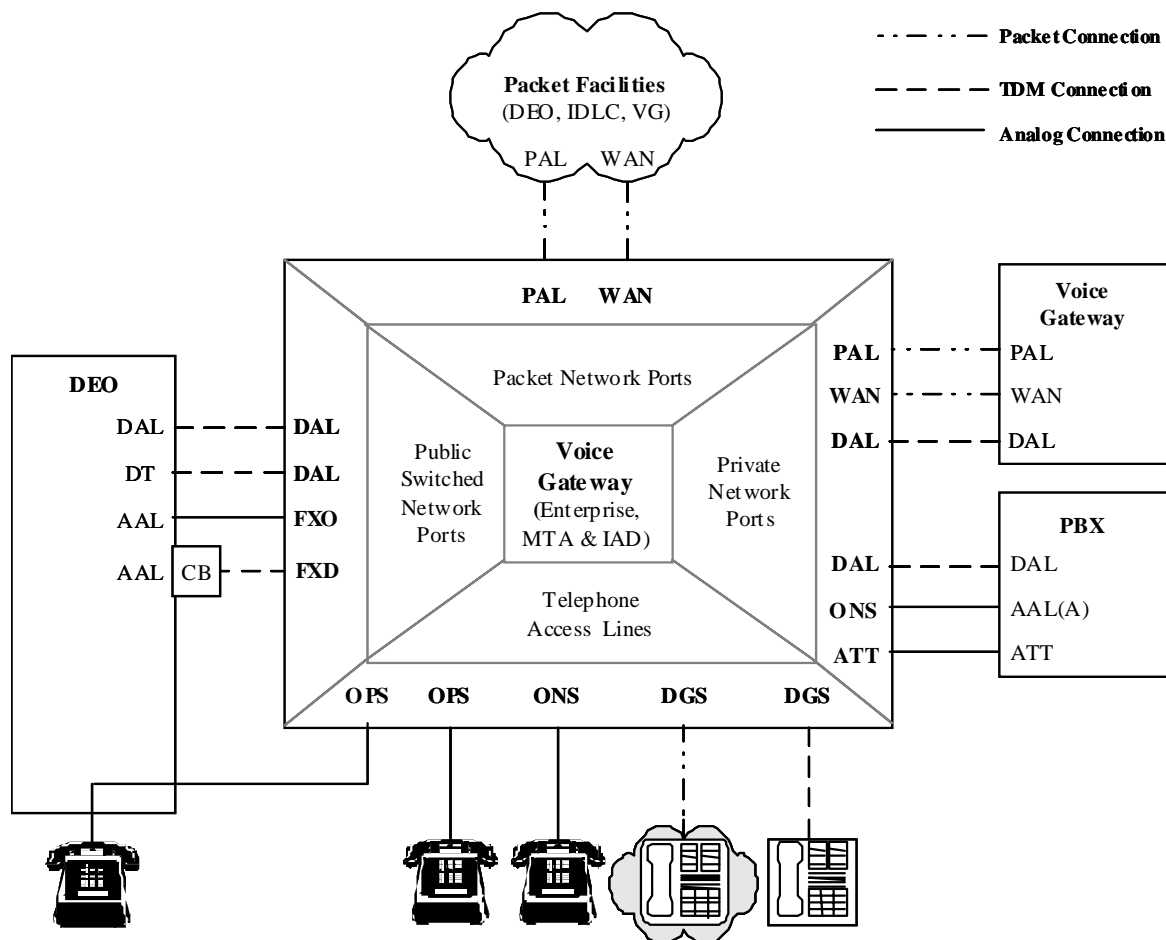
Packet Connection

TDM Connection

Analog Connection

Packet Facilities
(DEO, IDLC, VG)

PAL WAN

PAL WAN

Voice Gateway

PAL

WAN

DAL

PAL

WAN

DAL

DEO

DAL

DT

AAL

AAL CB

DAL

DAL

FXO

FXD

Packet Network Ports

Public Switched Network Ports

Voice Gateway (Enterprise, MTA & IAD)

Private Network Ports

Telephone Access Lines

PBX

DAL

ONS

ATT

DAL

AAL(A)

ATT

OPS OPS ONS DGS DGS